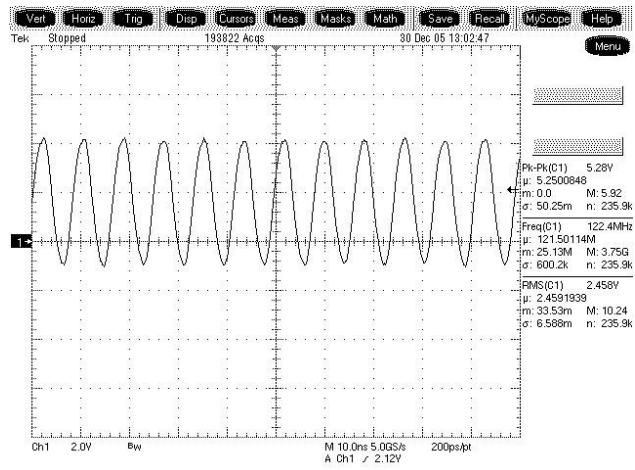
Vert Horiz Trig Disp Cursors Meas Masks Math Save Recall MyScope Help

Tek Stopped 193822 Acqs 30 Dec 05 13:02:47

Menu

1

Pk-Pk(C1) 5.28V
μ: 5.2500848
m: 0.0 M: 5.92
σ: 50.25m n: 235.9k

Freq(C1) 122.4MHz
μ: 121.50114M
m: 25.13M M: 3.75G
σ: 600.2k n: 235.9k

RMS(C1) 2.458V
μ: 2.4591939
m: 33.53m M: 10.24
σ: 6.588m n: 235.9k

Ch1 2.0V BW M 10.0ns 5.0GS/s 200ps/pt
A Ch1 ∕ 2.12V